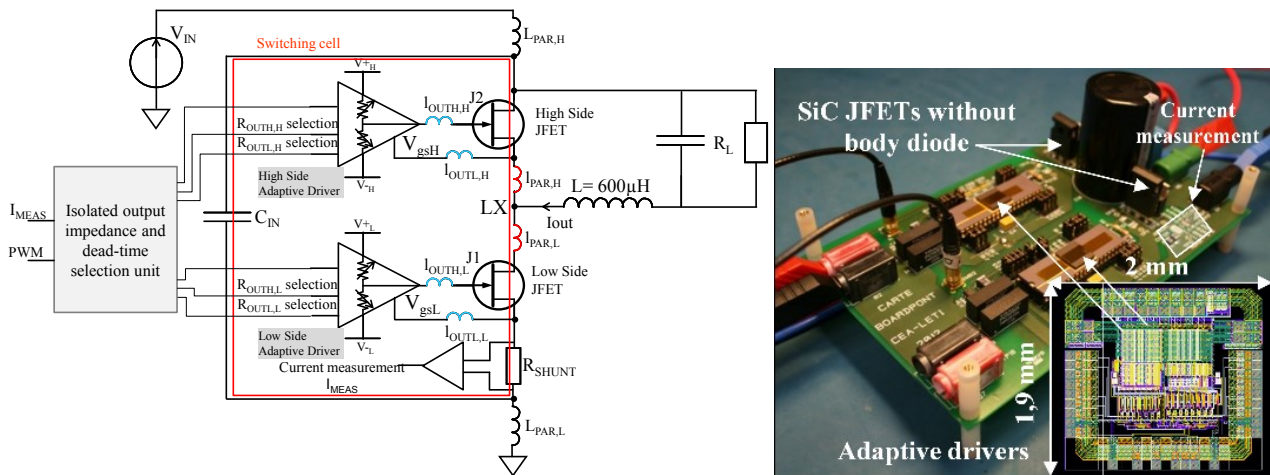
$V_{IN}$
$L_{PAR,H}$
Switching cell
$V+_H$
$l_{OUTH,H}$
J2
High Side JFET
$R_{OUTH,H}$ selection
$R_{OUTL,H}$ selection
$V_{gsH}$
$l_{OUTL,H}$
High Side Adaptive Driver
$V-_H$
$R_L$
$l_{PAR,H}$
L= 600µH
$I_{MEAS}$
Isolated output impedance and dead-time selection unit
PWM
$C_{IN}$
LX
Iout
$l_{PAR,L}$
$V+_L$
$l_{OUTH,L}$
J1
Low Side JFET
$R_{OUTH,L}$ selection
$R_{OUTL,L}$ selection
$V_{gsL}$
$l_{OUTL,L}$
Low Side Adaptive Driver
$V-_L$
$R_{SHUNT}$
Current measurement
$I_{MEAS}$
$L_{PAR,L}$

SiC JFETs without body diode
Current measurement
CARTE BOARDPOINT CEA-LETI
2 mm
1,9 mm
Adaptive drivers